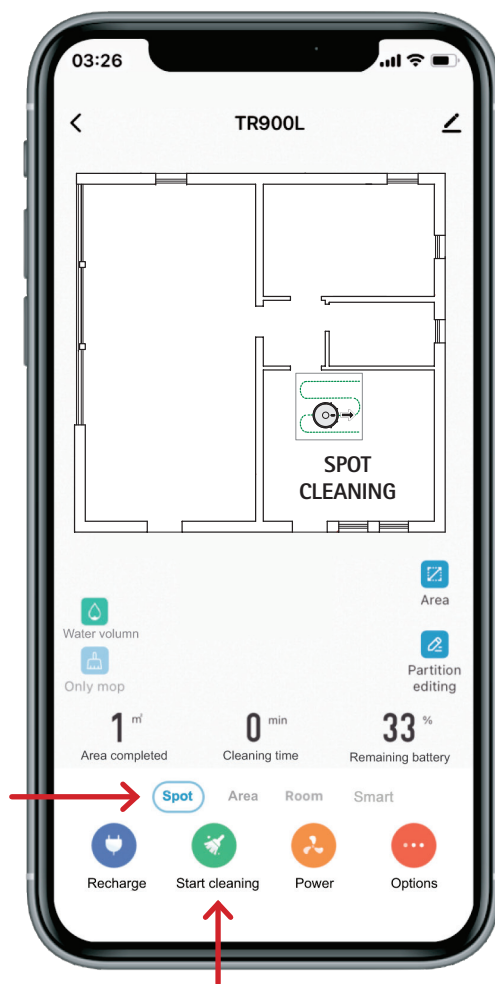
03:26

TR900L

SPOT CLEANING

Area

Water volumn

Partition editing

Only mop

1 ㎡
Area completed

0 min
Cleaning time

33 %
Remaining battery

Spot Area Room Smart

Recharge Start cleaning Power Options